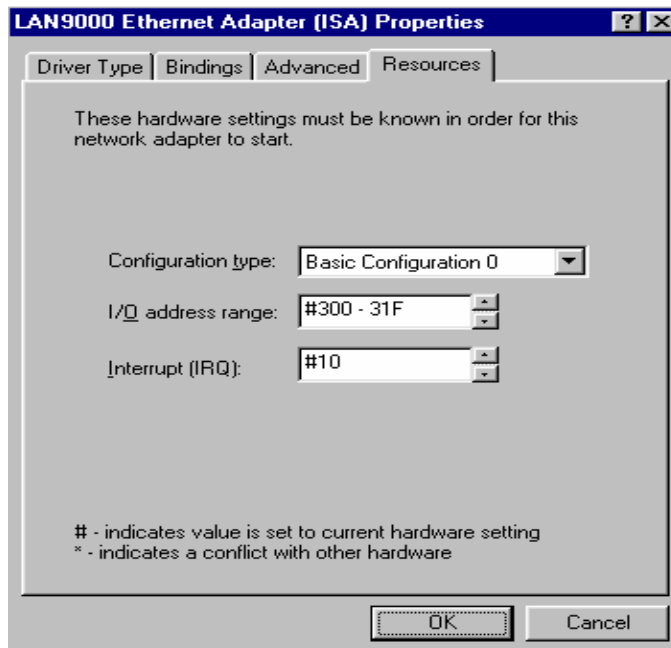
LAN9000 Ethernet Adapter (ISA) Properties

?

Driver Type | Bindings | Advanced | Resources

These hardware settings must be known in order for this network adapter to start.

Configuration type: Basic Configuration 0

I/O address range: #300 - 31F

Interrupt (IRQ): #10

# - indicates value is set to current hardware setting
* - indicates a conflict with other hardware

OK

Cancel